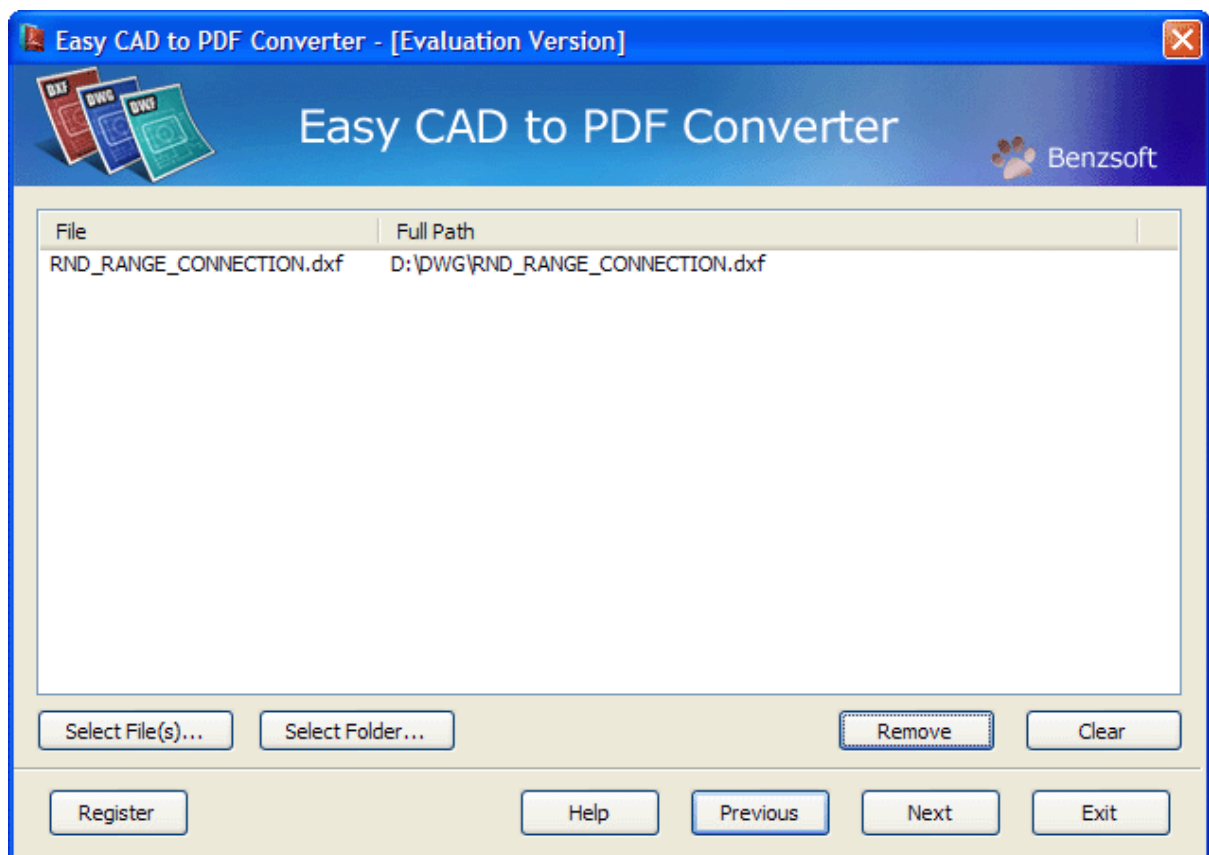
Easy CAD to PDF Converter - [Evaluation Version]

DXF DWG DWF

Easy CAD to PDF Converter

Benzsoft

| File | Full Path |
|---|---|
| RND_RANGE_CONNECTION.dxf | D:\DWG\RND_RANGE_CONNECTION.dxf |

Select File(s)... Select Folder... Remove Clear

Register Help Previous Next Exit